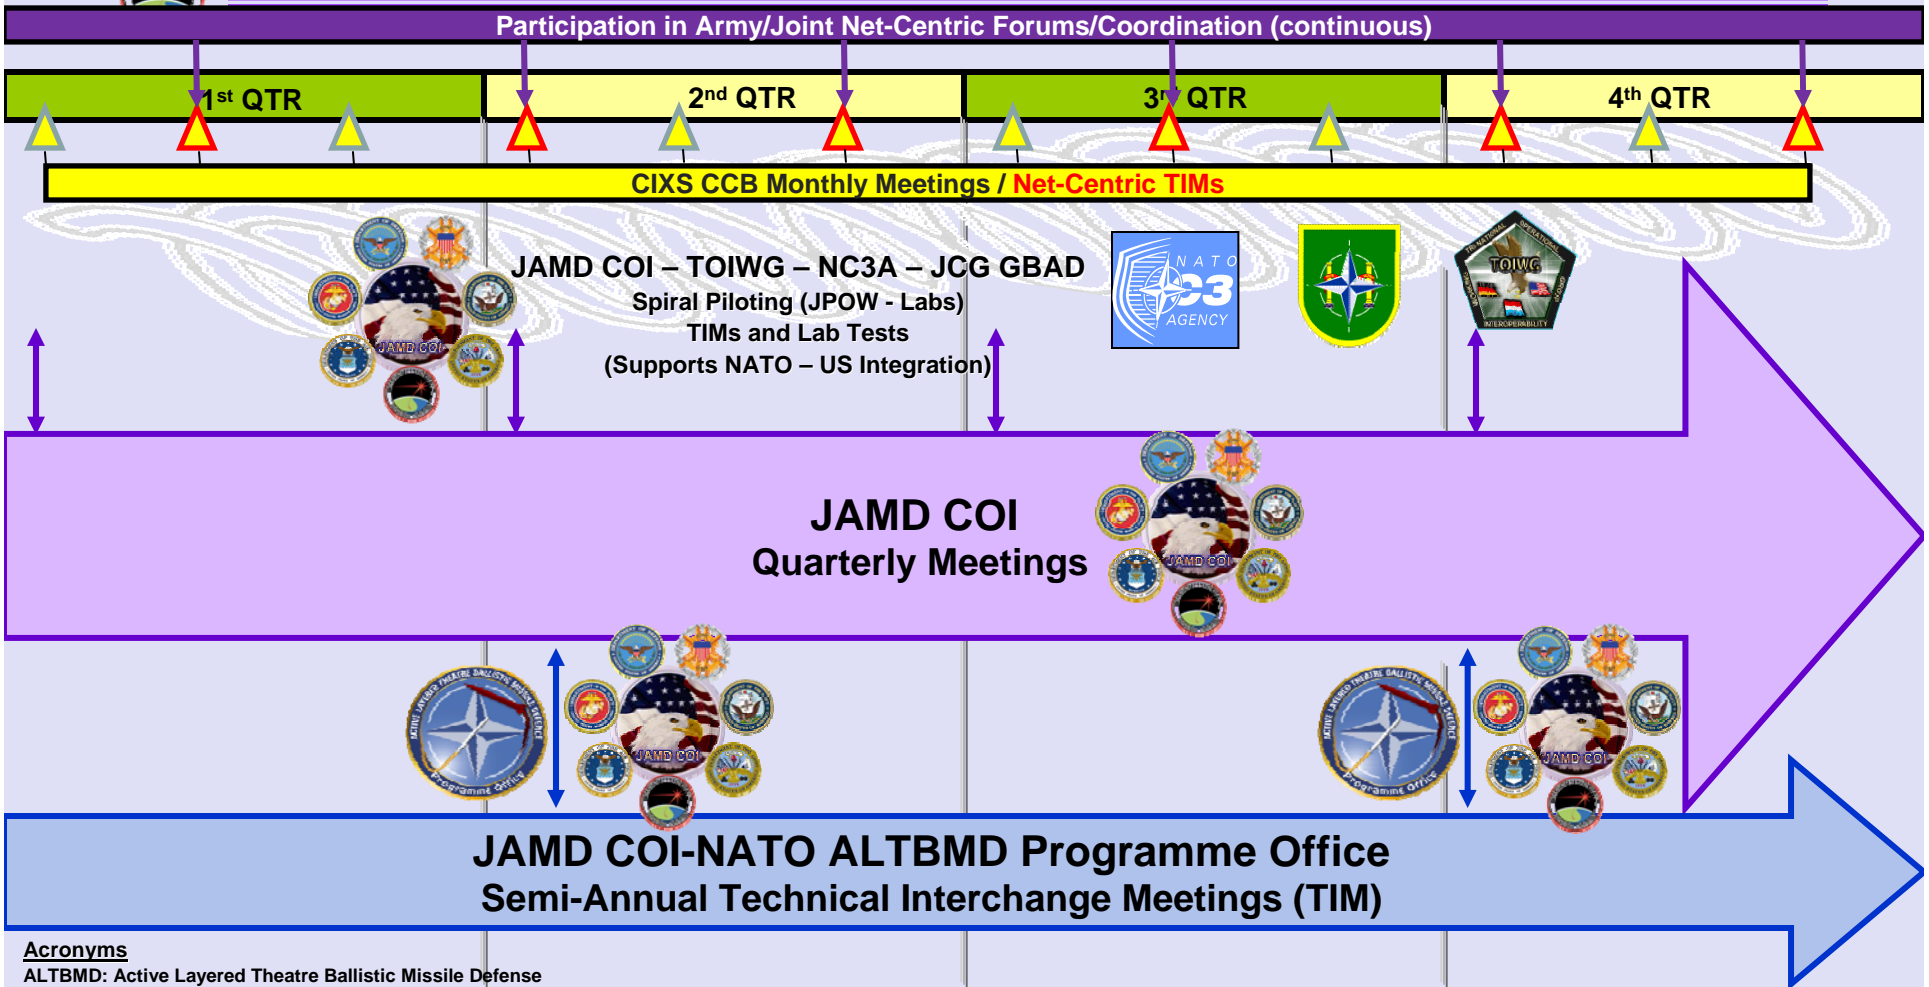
Participation in Army/Joint Net-Centric Forums/Coordination (continuous)

1$^{st}$ QTR

2$^{nd}$ QTR

3$^{rd}$ QTR

4$^{th}$ QTR

CIXS CCB Monthly Meetings / Net-Centric TIMs

JAMD COI – TOIWG – NC3A – JCG GBAD
Spiral Piloting (JPOW - Labs)
TIMs and Lab Tests
(Supports NATO – US Integration)

NATO C3 AGENCY

TOIWG
INTEROPERABILITY

JAMD COI

JAMD COI
Quarterly Meetings

JAMD COI

Active Layered Theatre Ballistic Missile Defence Programme Office

JAMD COI

Active Layered Theatre Ballistic Missile Defence Programme Office

JAMD COI

JAMD COI-NATO ALTBMD Programme Office
Semi-Annual Technical Interchange Meetings (TIM)

Acronyms
ALTBMD: Active Layered Theatre Ballistic Missile Defense